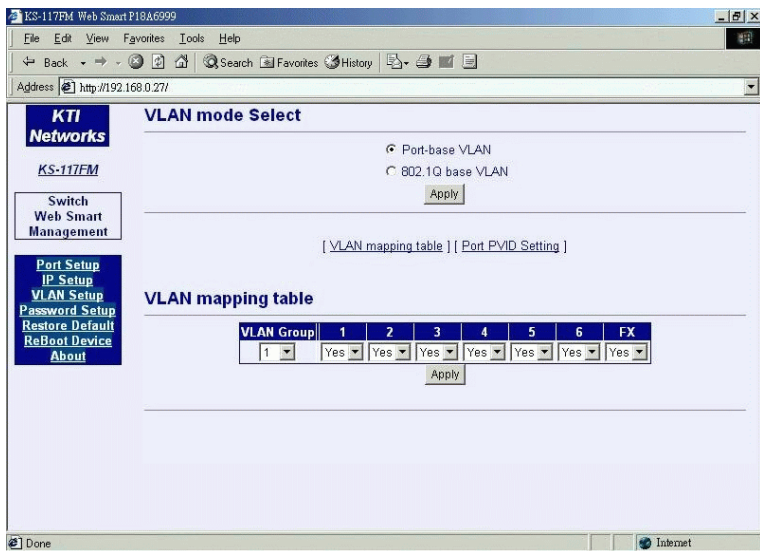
KS-117FM Web Smart P18A6999

File Edit View Favorites Tools Help

Back Search Favorites History

Address http://192.168.0.27/

KTI Networks

KS-117FM

Switch Web Smart Management

Port Setup
IP Setup
VLAN Setup
Password Setup
Restore Default
ReBoot Device
About

VLAN mode Select

Port-base VLAN
802.1Q base VLAN

Apply

[ VLAN mapping table ] [ Port PVID Setting ]

VLAN mapping table

| VLAN Group | 1 | 2 | 3 | 4 | 5 | 6 | FX |
|---|---|---|---|---|---|---|---|
| 1 | Yes | Yes | Yes | Yes | Yes | Yes | Yes |

Apply

Done

Internet